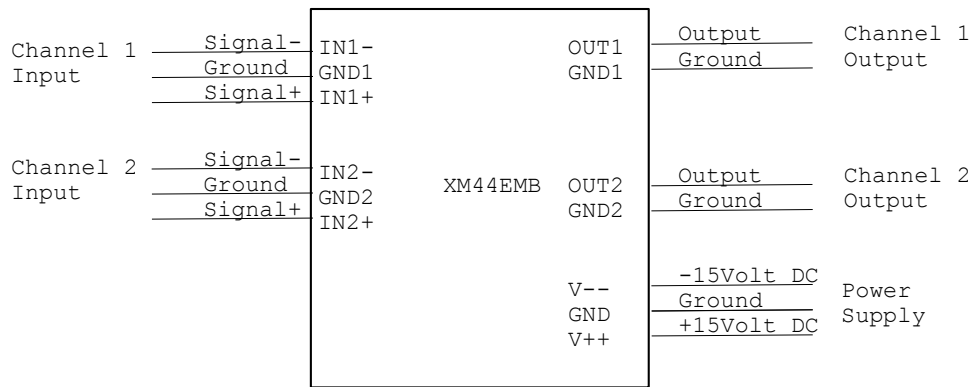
Channel 1 Input

Signal-
Ground
Signal+

IN1-
GND1
IN1+

OUT1
GND1

Output
Ground

Channel 1 Output

Channel 2 Input

Signal-
Ground
Signal+

IN2-
GND2
IN2+

XM44EMB

OUT2
GND2

Output
Ground

Channel 2 Output

V--
GND
V++

-15Volt DC
Ground
+15Volt DC

Power Supply